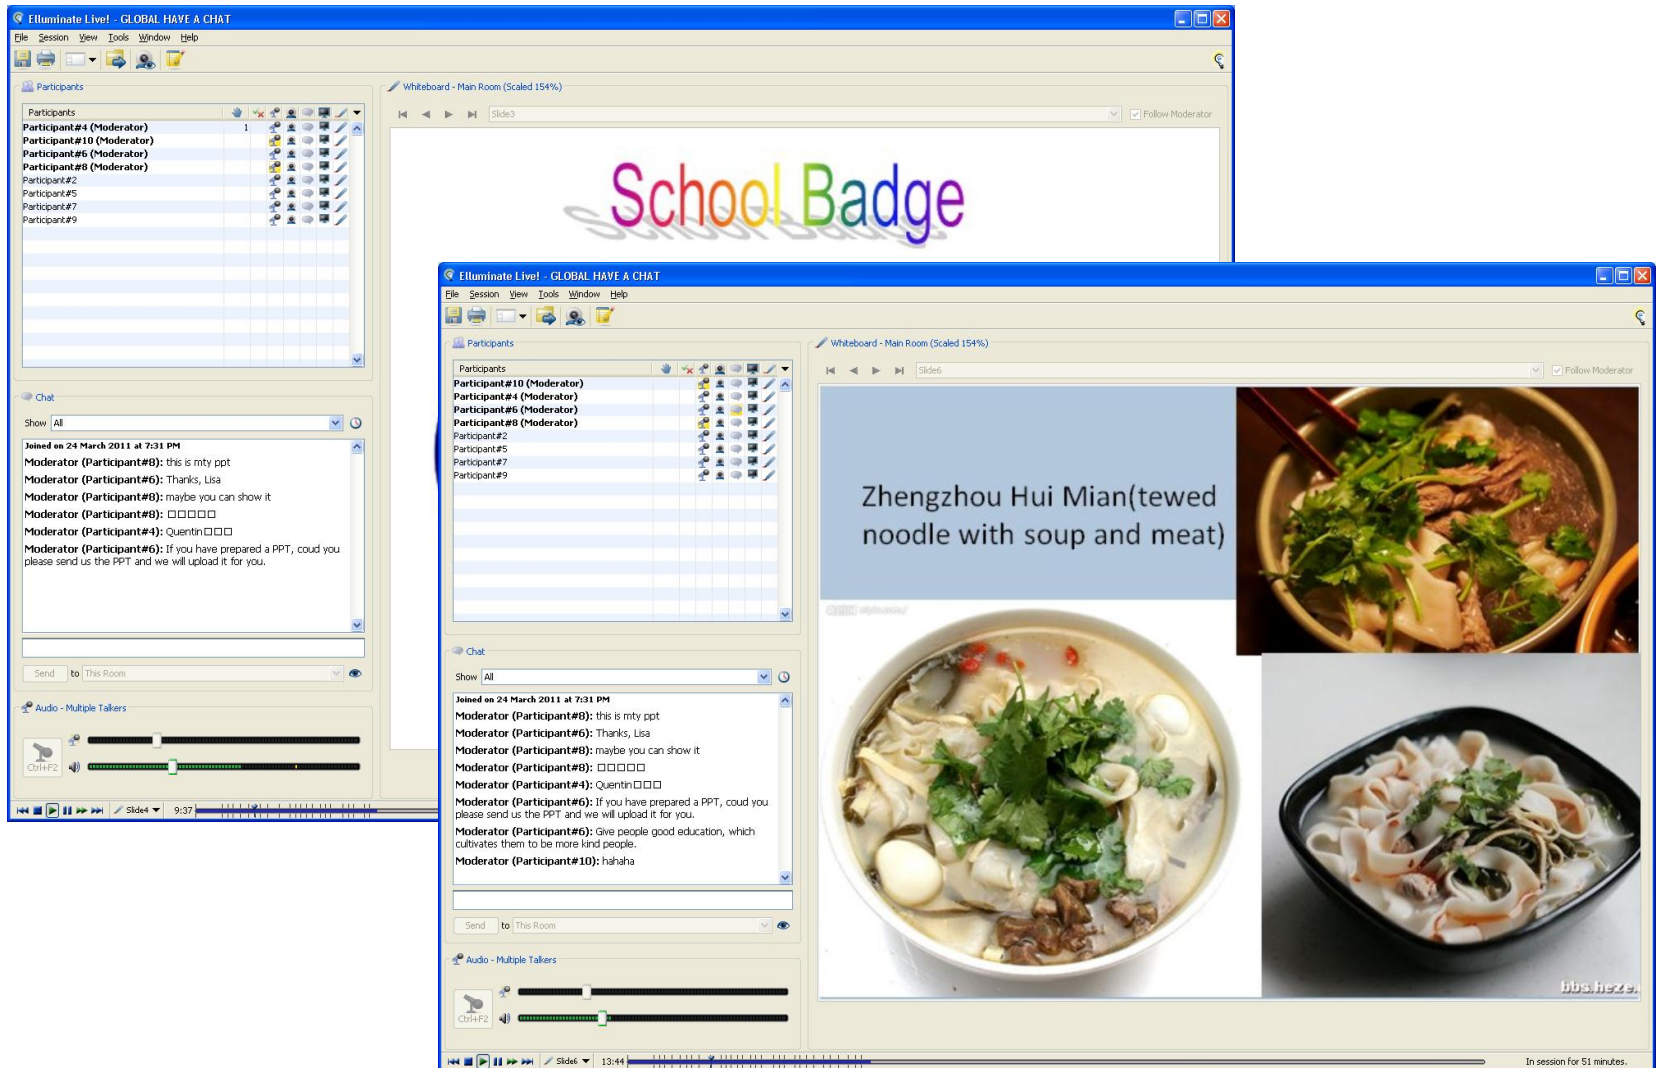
Elluminate Live! - GLOBAL HAVE A CHAT

File Session View Tools Window Help

Participants

Whiteboard - Main Room (Scaled 154%)

Slide3

Follow Moderator

School Badge

| Participants |  |
|---|---|
| Participant#4 (Moderator) | 1 |
| Participant#10 (Moderator) |  |
| Participant#6 (Moderator) |  |
| Participant#8 (Moderator) |  |
| Participant#2 |  |
| Participant#5 |  |
| Participant#7 |  |
| Participant#9 |  |

Chat

Show All

Joined on 24 March 2011 at 7:31 PM
Moderator (Participant#8): this is mty ppt
Moderator (Participant#6): Thanks, Lisa
Moderator (Participant#8): maybe you can show it
Moderator (Participant#8): □□□□□
Moderator (Participant#4): Quentin□□□
Moderator (Participant#6): If you have prepared a PPT, coud you please send us the PPT and we will upload it for you.

Send to This Room

Audio - Multiple Talkers

Ctrl+F2

Slide4 9:37

Elluminate Live! - GLOBAL HAVE A CHAT

File Session View Tools Window Help

Participants

Whiteboard - Main Room (Scaled 154%)

Slide6

Follow Moderator

| Participants |
|---|
| Participant#10 (Moderator) |
| Participant#4 (Moderator) |
| Participant#6 (Moderator) |
| Participant#8 (Moderator) |
| Participant#2 |
| Participant#5 |
| Participant#7 |
| Participant#9 |

Zhengzhou Hui Mian(tewed noodle with soup and meat)

bbs.heze.

Chat

Show All

Joined on 24 March 2011 at 7:31 PM
Moderator (Participant#8): this is mty ppt
Moderator (Participant#6): Thanks, Lisa
Moderator (Participant#8): maybe you can show it
Moderator (Participant#8): □□□□□
Moderator (Participant#4): Quentin□□□
Moderator (Participant#6): If you have prepared a PPT, coud you please send us the PPT and we will upload it for you.
Moderator (Participant#6): Give people good education, which cultivates them to be more kind people.
Moderator (Participant#10): hahaha

Send to This Room

Audio - Multiple Talkers

Ctrl+F2

Slide6 13:44

In session for 51 minutes.